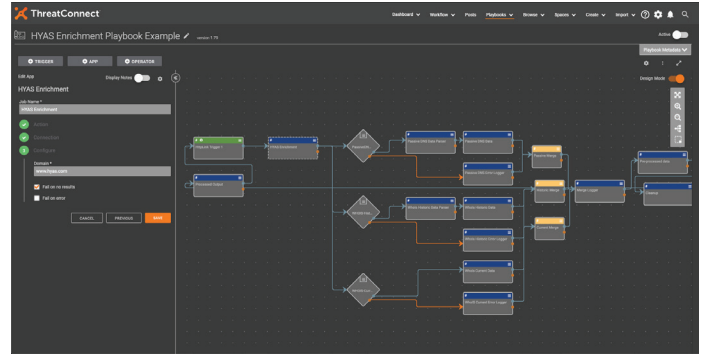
ThreatConnect

Dashboard ▾ Workflow ▾ Posts Playbooks ▾ Browse ▾ Spaces ▾ Create ▾ Import ▾

HYAS Enrichment Playbook Example
version 1.75

Active

Playbook Metadata

TRIGGER APP OPERATOR

Edit App Display Notes

HYAS Enrichment

Job Name *
HYAS Enrichment

Details
Connection
Configure

Domain *
www.hyas.com

Fail on no results
Fail on error

CANCEL PREVIOUS SAVE

Design Mode

Webhook Trigger 1
Processed Output
HYAS Enrichment
Passive DNS
Passive DNS Data Parser
Passive DNS Data
Passive DNS Error Logger
Passive Merge
Merge Logger
Whois Merge
Current Merge
WHOIS Data
Whois Historic Data Parser
Whois Historic Data
Whois Historic Error Logger
Whois Current Data
Whois Current Error Logger
Current Data
Environment Info
Summary
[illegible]